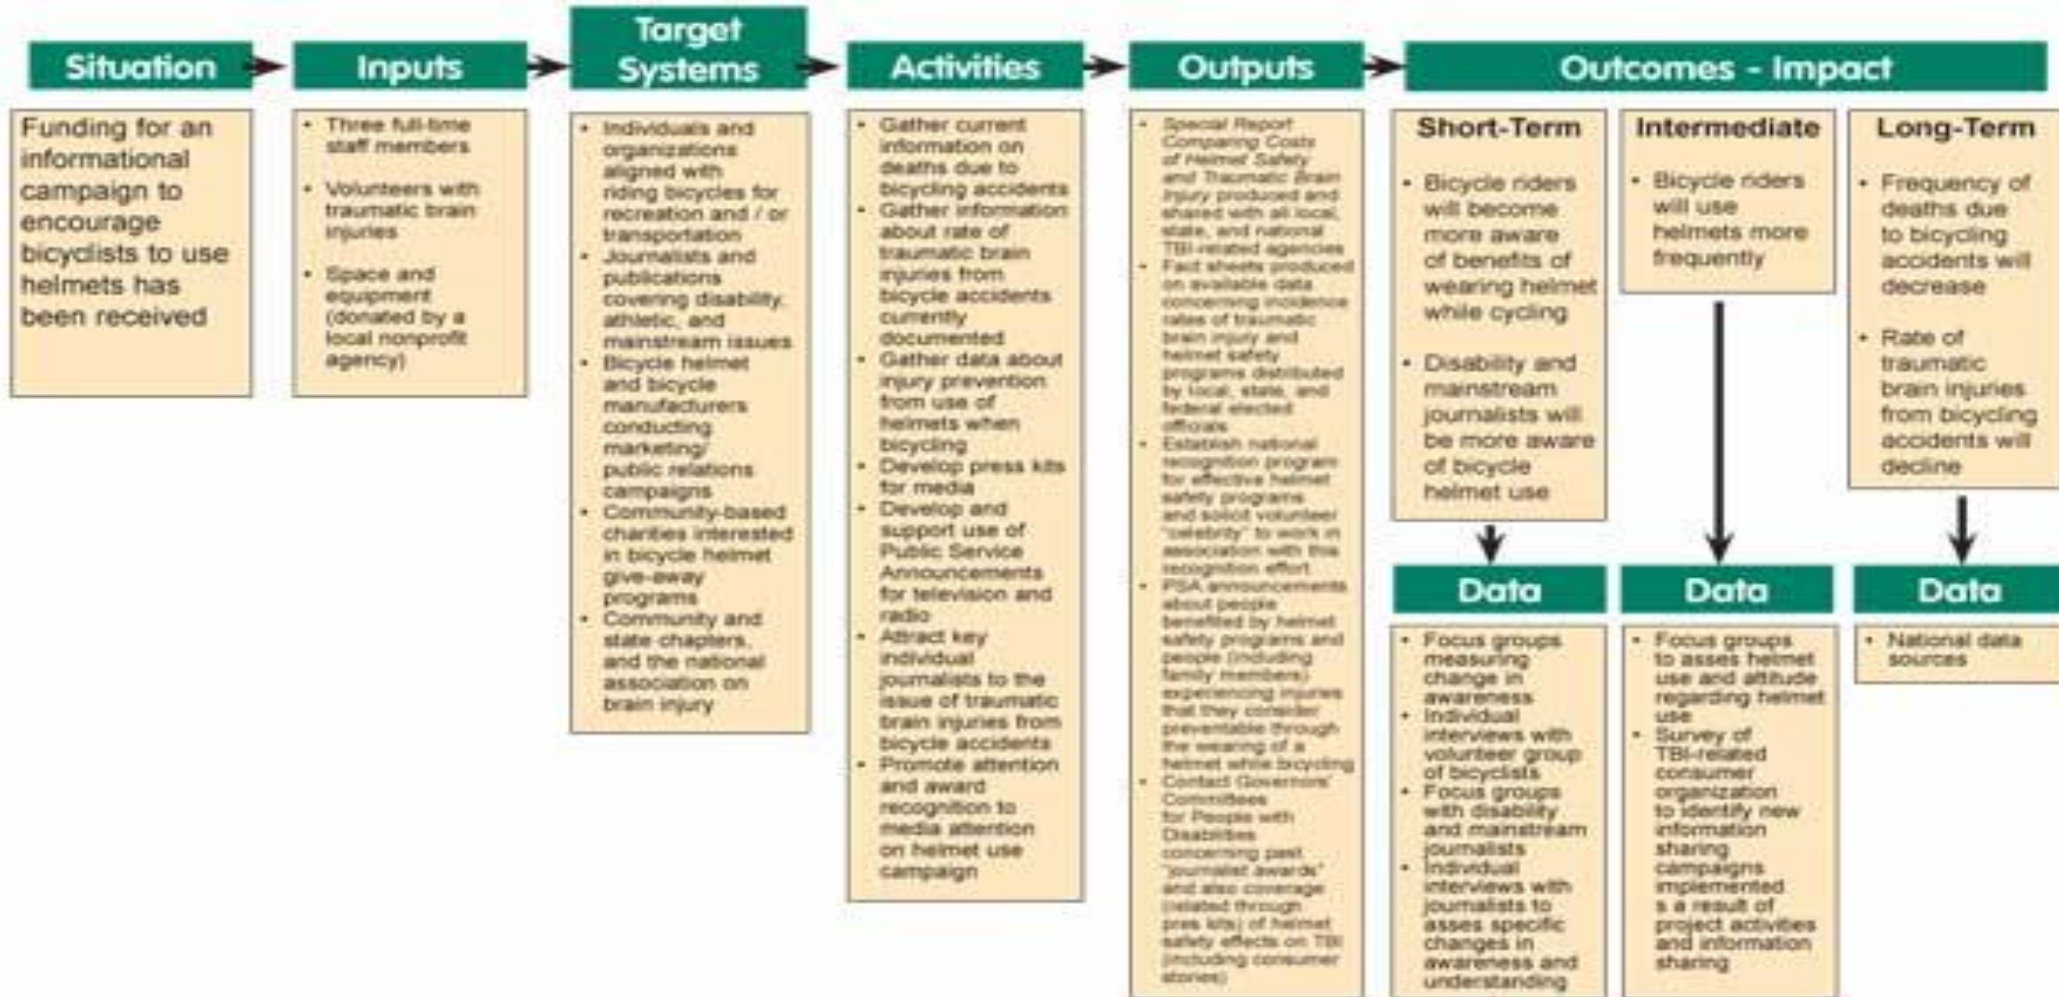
Situation

Funding for an informational campaign to encourage bicyclists to use helmets has been received

Inputs

• Three full-time staff members
• Volunteers with traumatic brain injuries
• Space and equipment (donated by a local nonprofit agency)

Target Systems

• Individuals and organizations aligned with riding bicycles for recreation and / or transportation
• Journalists and publications covering disability, athletic, and mainstream issues
• Bicycle helmet and bicycle manufacturers conducting marketing/ public relations campaigns
• Community-based charities interested in bicycle helmet give-away programs
• Community and state chapters, and the national association on brain injury

Activities

• Gather current information on deaths due to bicycling accidents
• Gather information about rate of traumatic brain injuries from bicycle accidents currently documented
• Gather data about injury prevention from use of helmets when bicycling
• Develop press kits for media
• Develop and support use of Public Service Announcements for television and radio
• Attract key individual journalists to the issue of traumatic brain injuries from bicycle accidents
• Promote attention and award recognition to media attention on helmet use campaign

Outputs

• Special Report Comparing Costs of Helmet Safety and Traumatic Brain Injury produced and shared with all local, state, and national TBI-related agencies
• Fact sheets produced on available data concerning incidence rates of traumatic brain injury and helmet safety programs distributed by local, state, and federal elected officials
• Establish national recognition program for effective helmet safety programs and solicit volunteer "celebrity" to work in association with this recognition effort
• PSA announcements about people benefited by helmet safety programs and people (including family members) experiencing injuries that they consider preventable through the wearing of a helmet while bicycling
• Contact Governors' Committees for People with Disabilities concerning past "journalist awards" and also coverage (related through pres kits) of helmet safety effects on TBI (including consumer stories)

Outcomes - Impact

Short-Term

• Bicycle riders will become more aware of benefits of wearing helmet while cycling
• Disability and mainstream journalists will be more aware of bicycle helmet use

Intermediate

• Bicycle riders will use helmets more frequently

Long-Term

• Frequency of deaths due to bicycling accidents will decrease
• Rate of traumatic brain injuries from bicycling accidents will decline

Data

• Focus groups measuring change in awareness
• Individual interviews with volunteer group of bicyclists
• Focus groups with disability and mainstream journalists
• Individual interviews with journalists to asses specific changes in awareness and understanding

Data

• Focus groups to asses helmet use and attitude regarding helmet use
• Survey of TBI-related consumer organization to identify new information sharing campaigns implemented s a result of project activities and information sharing

Data

• National data sources